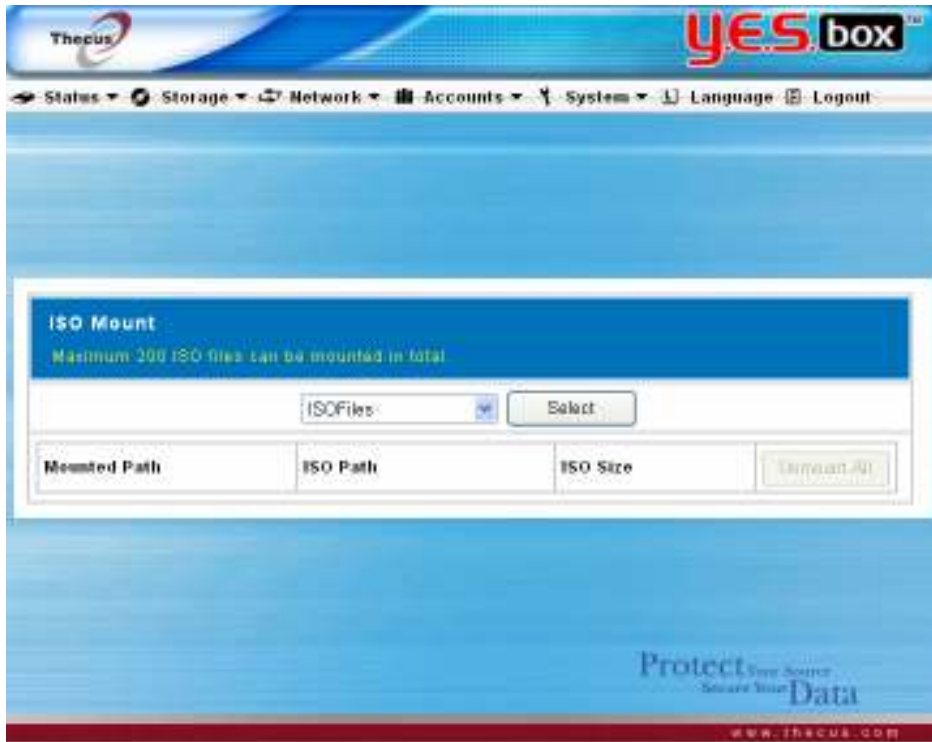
Thecus

YES box™

Status ▾ Storage ▾ Network ▾ Accounts ▾ System ▾ Language Logout

ISO Mount

Maximum 200 ISO files can be mounted in total

ISOFiles

Select

| Mounted Path | ISO Path | ISO Size | Unmount All |
|---|---|---|---|

Protect Your Source Secure Your Data

www.thecus.com